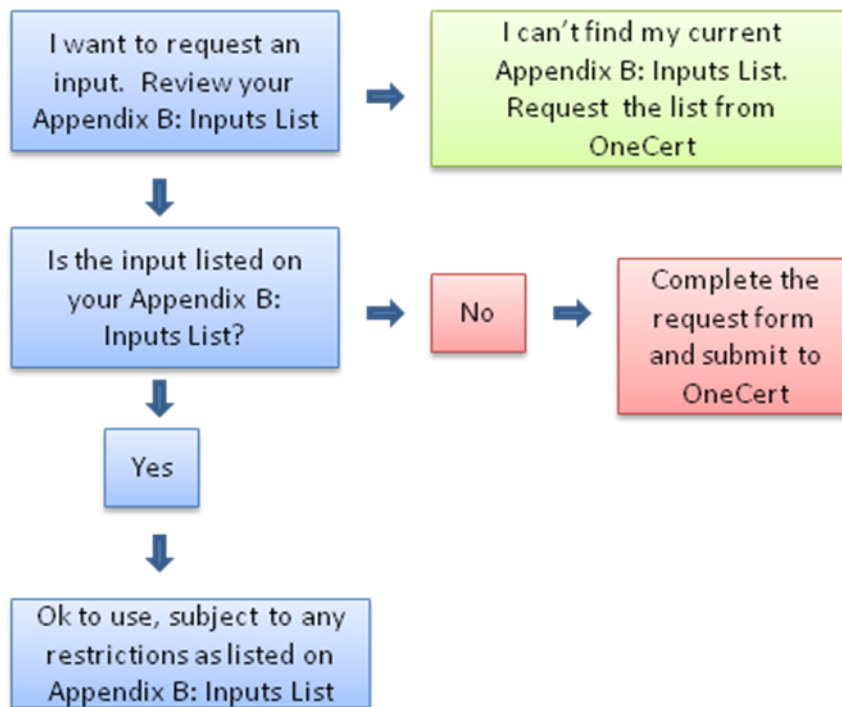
I want to request an input. Review your Appendix B: Inputs List

I can't find my current Appendix B: Inputs List. Request the list from OneCert

Is the input listed on your Appendix B: Inputs List?

No

Complete the request form and submit to OneCert

Yes

Ok to use, subject to any restrictions as listed on Appendix B: Inputs List